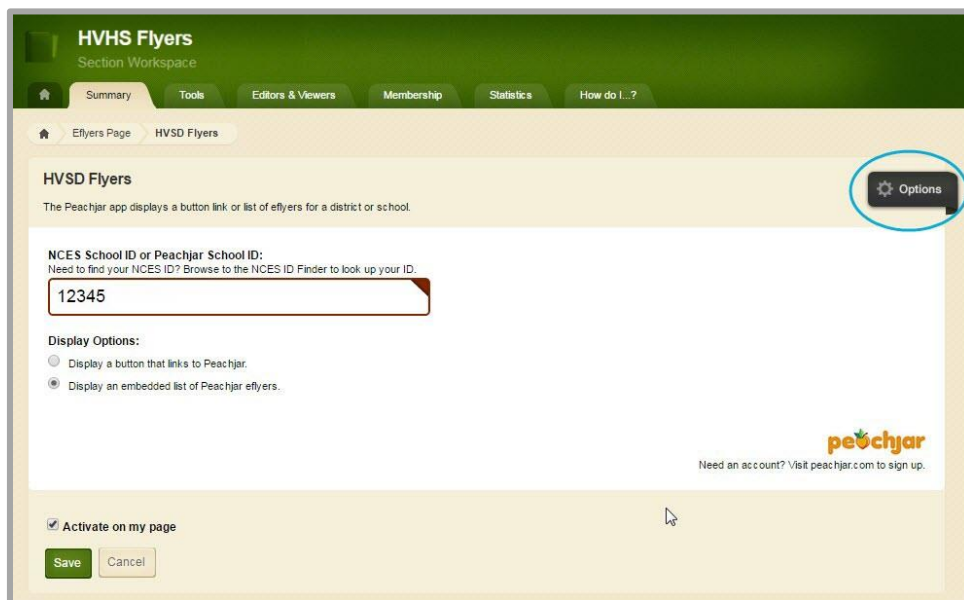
HVHS Flyers
Section Workspace

Summary
Tools
Editors & Viewers
Membership
Statistics
How do I...?

Eflyers Page
HVSD Flyers

HVSD Flyers

Options

The Peachjar app displays a button link or list of eflyers for a district or school.

NCES School ID or Peachjar School ID:
Need to find your NCES ID? Browse to the NCES ID Finder to look up your ID.

12345

Display Options:
Display a button that links to Peachjar.
Display an embedded list of Peachjar eflyers.

peachjar
Need an account? Visit peachjar.com to sign up.

Activate on my page

Save
Cancel